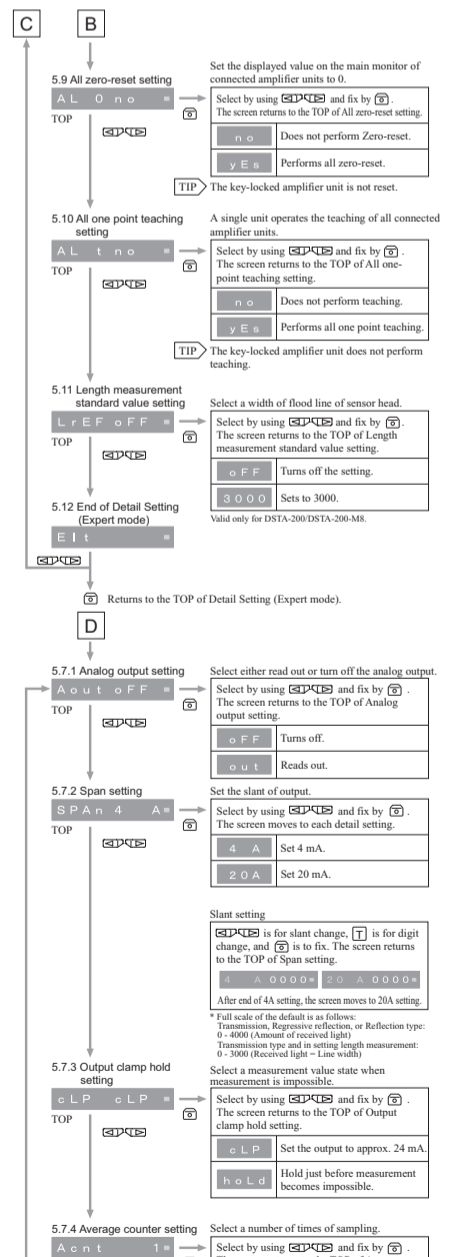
C

B

5.9 All zero-reset setting

AL 0 no

TOP

Set the displayed value on the main monitor of connected amplifier units to 0.

Select by using and fix by . The screen returns to the TOP of All zero-reset setting.

no Does not perform Zero-reset.

yEs Performs all zero-reset.

TIP The key-locked amplifier unit is not reset.

5.10 All one point teaching setting

AL t no

TOP

A single unit operates the teaching of all connected amplifier units.

Select by using and fix by . The screen returns to the TOP of All one-point teaching setting.

no Does not perform teaching.

yEs Performs all one point teaching.

TIP The key-locked amplifier unit does not perform teaching.

5.11 Length measurement standard value setting

LrEF oFF

TOP

Select a width of flood line of sensor head.

Select by using and fix by . The screen returns to the TOP of Length measurement standard value setting.

oFF Turns off the setting.

3000 Sets to 3000.

Valid only for DSTA-200/DSTA-200-M8.

5.12 End of Detail Setting (Expert mode)

EIt

Returns to the TOP of Detail Setting (Expert mode).

D

5.7.1 Analog output setting

Aout oFF

TOP

Select either read out or turn off the analog output.

Select by using and fix by . The screen returns to the TOP of Analog output setting.

oFF Turns off.

out Reads out.

5.7.2 Span setting

SPAn 4 A

TOP

Set the slant of output.

Select by using and fix by . The screen moves to each detail setting.

4 A Set 4 mA.

20A Set 20 mA.

Slant setting

is for slant change, T is for digit change, and is to fix. The screen returns to the TOP of Span setting.

4 A 0000 20 A 0000

After end of 4A setting, the screen moves to 20A setting.

* Full scale of the default is as follows:
Transmission, Regressive reflection, or Reflection type: 0 - 4000 (Amount of received light)
Transmission type and in setting length measurement: 0 - 3000 (Received light − Line width)

5.7.3 Output clamp hold setting

cLP cLP

TOP

Select a measurement value state when measurement is impossible.

Select by using and fix by . The screen returns to the TOP of Output clamp hold setting.

cLP Set the output to approx. 24 mA.

hoLd Hold just before measurement becomes impossible.

5.7.4 Average counter setting

Acnt 1

Select a number of times of sampling.

Select by using and fix by .